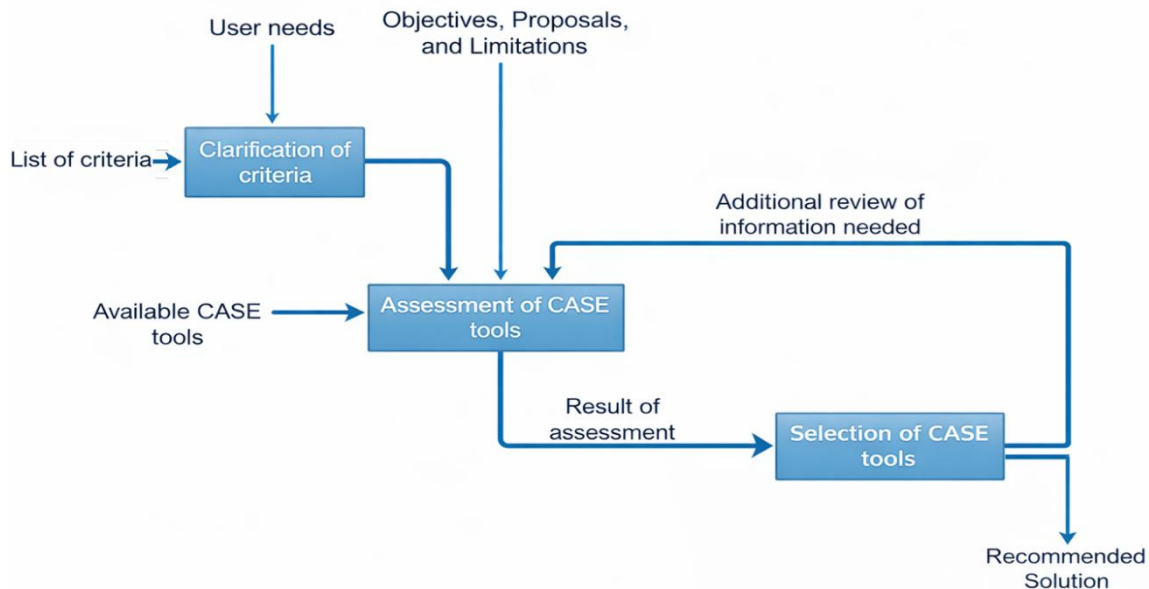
User needs

Objectives, Proposals, and Limitations

List of criteria

Clarification of criteria

Additional review of information needed

Available CASE tools

Assessment of CASE tools

Result of assessment

Selection of CASE tools

Recommended Solution